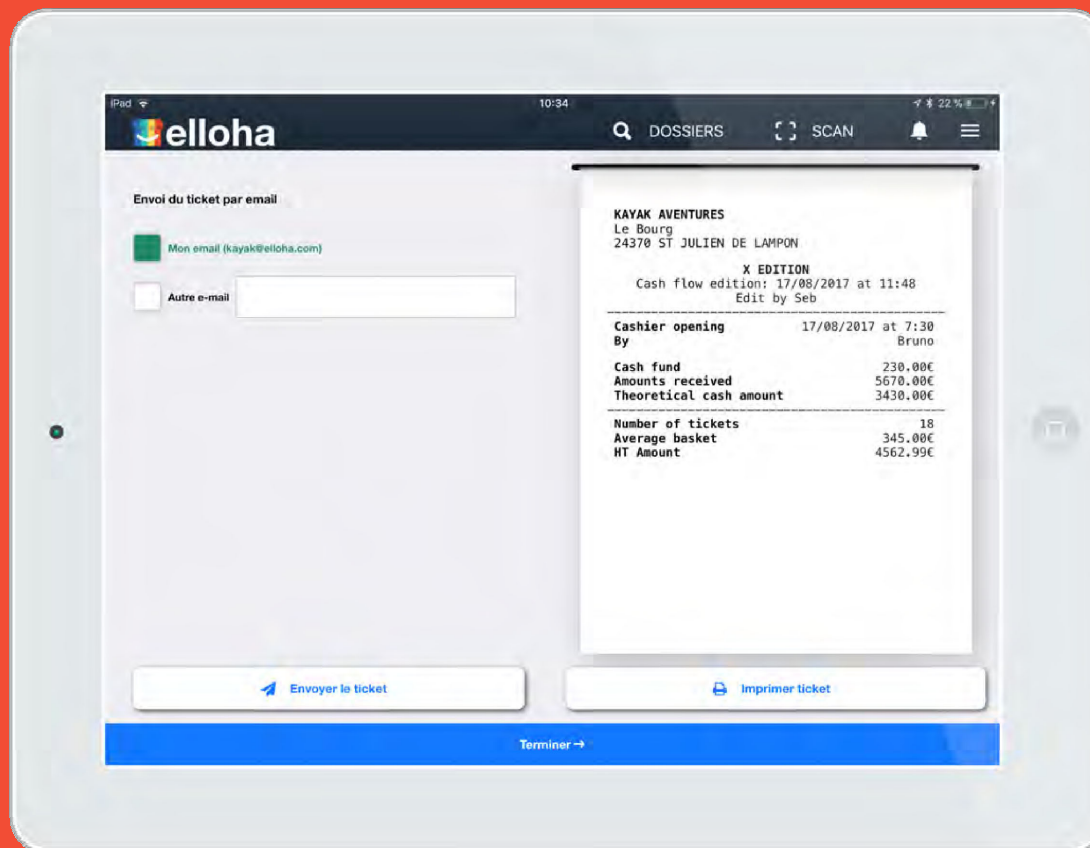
iPad
10:34
22 %
elloha
DOSSIERS
SCAN

Envoi du ticket par email

Mon email (kayak@elloha.com)

Autre e-mail

KAYAK AVENTURES
Le Bourg
24370 ST JULIEN DE LAMPON

X EDITION
Cash flow edition: 17/08/2017 at 11:48
Edit by Seb

| | |
|---|---|
| Cashier opening | 17/08/2017 at 7:30 |
| By | Bruno |
| Cash fund | 230.00€ |
| Amounts received | 5670.00€ |
| Theoretical cash amount | 3430.00€ |
| Number of tickets | 18 |
| Average basket | 345.00€ |
| HT Amount | 4562.99€ |

Envoyer le ticket

Imprimer ticket

Terminer →